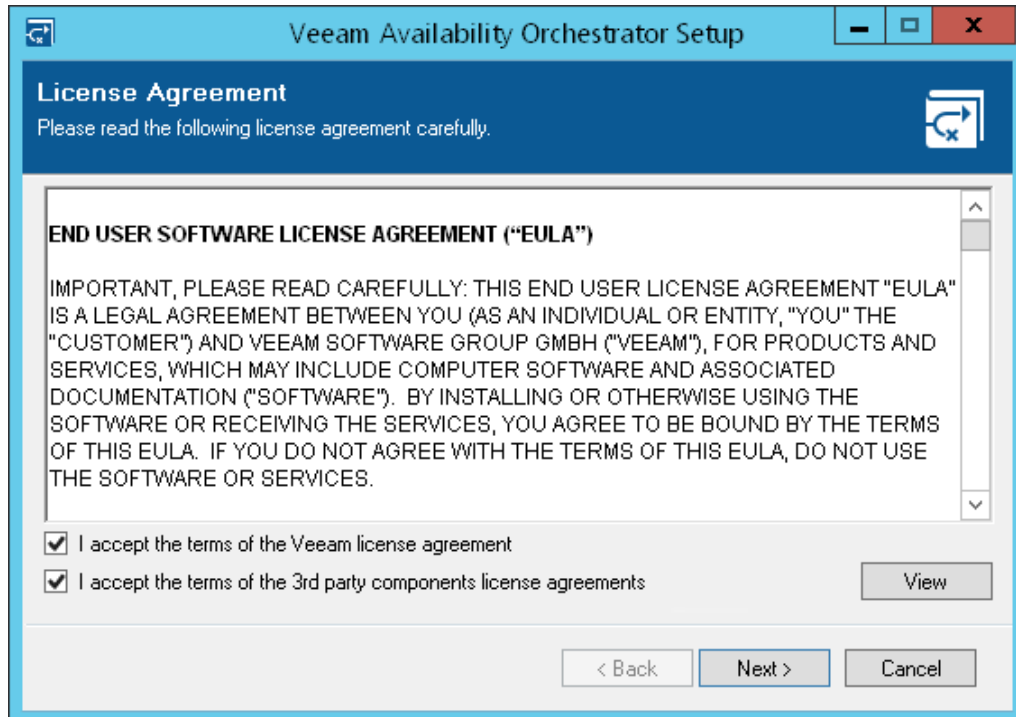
Veeam Availability Orchestrator Setup

License Agreement
Please read the following license agreement carefully.

END USER SOFTWARE LICENSE AGREEMENT ("EULA")

IMPORTANT, PLEASE READ CAREFULLY: THIS END USER LICENSE AGREEMENT "EULA" IS A LEGAL AGREEMENT BETWEEN YOU (AS AN INDIVIDUAL OR ENTITY, "YOU" THE "CUSTOMER") AND VEEAM SOFTWARE GROUP GMBH ("VEEAM"), FOR PRODUCTS AND SERVICES, WHICH MAY INCLUDE COMPUTER SOFTWARE AND ASSOCIATED DOCUMENTATION ("SOFTWARE"). BY INSTALLING OR OTHERWISE USING THE SOFTWARE OR RECEIVING THE SERVICES, YOU AGREE TO BE BOUND BY THE TERMS OF THIS EULA. IF YOU DO NOT AGREE WITH THE TERMS OF THIS EULA, DO NOT USE THE SOFTWARE OR SERVICES.

I accept the terms of the Veeam license agreement
I accept the terms of the 3rd party components license agreements
View

< Back
Next >
Cancel